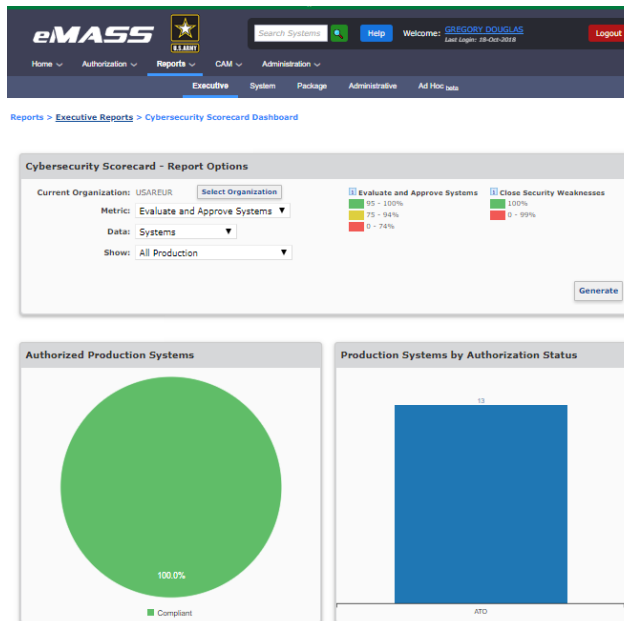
eMASS U.S.ARMY

Search Systems Help Welcome: GREGORY DOUGLAS Last Login: 18-Oct-2018 Logout

Home Authorization Reports CAM Administration

Executive System Package Administrative Ad Hoc beta

Reports > Executive Reports > Cybersecurity Scorecard Dashboard

Cybersecurity Scorecard - Report Options

Current Organization: USAREUR Select Organization

Metric: Evaluate and Approve Systems

Data: Systems

Show: All Production

Evaluate and Approve Systems
95 - 100%
75 - 94%
0 - 74%

Close Security Weaknesses
100%
0 - 99%

Generate

Authorized Production Systems

100.0%

Compliant

Production Systems by Authorization Status

13

ATO